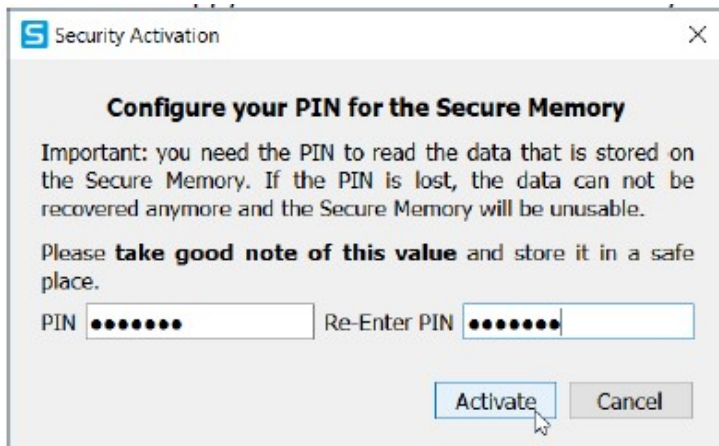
Security Activation

×

**Configure your PIN for the Secure Memory**

Important: you need the PIN to read the data that is stored on the Secure Memory. If the PIN is lost, the data can not be recovered anymore and the Secure Memory will be unusable.

Please **take good note of this value** and store it in a safe place.

PIN ••••••• Re-Enter PIN •••••••

Activate Cancel